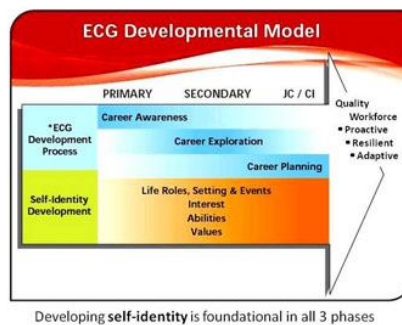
ECG Developmental Model

PRIMARY SECONDARY JC / CI

*ECG Development Process

Career Awareness

Career Exploration

Career Planning

Self-Identity Development

Life Roles, Setting & Events
Interest
Abilities
Values

Quality Workforce
• Proactive
• Resilient
• Adaptive

Developing **self-identity** is foundational in all 3 phases